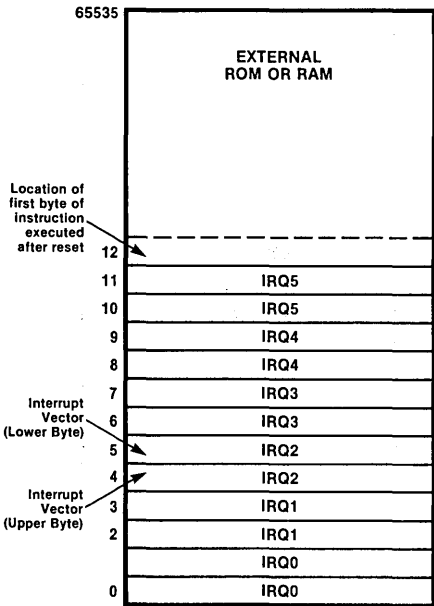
65535

EXTERNAL ROM OR RAM

Location of first byte of instruction executed after reset

12

11 IRQ5
10 IRQ5
9 IRQ4
8 IRQ4
7 IRQ3
6 IRQ3
5 IRQ2
4 IRQ2
3 IRQ1
2 IRQ1
IRQ0
0 IRQ0

Interrupt Vector (Lower Byte)

Interrupt Vector (Upper Byte)